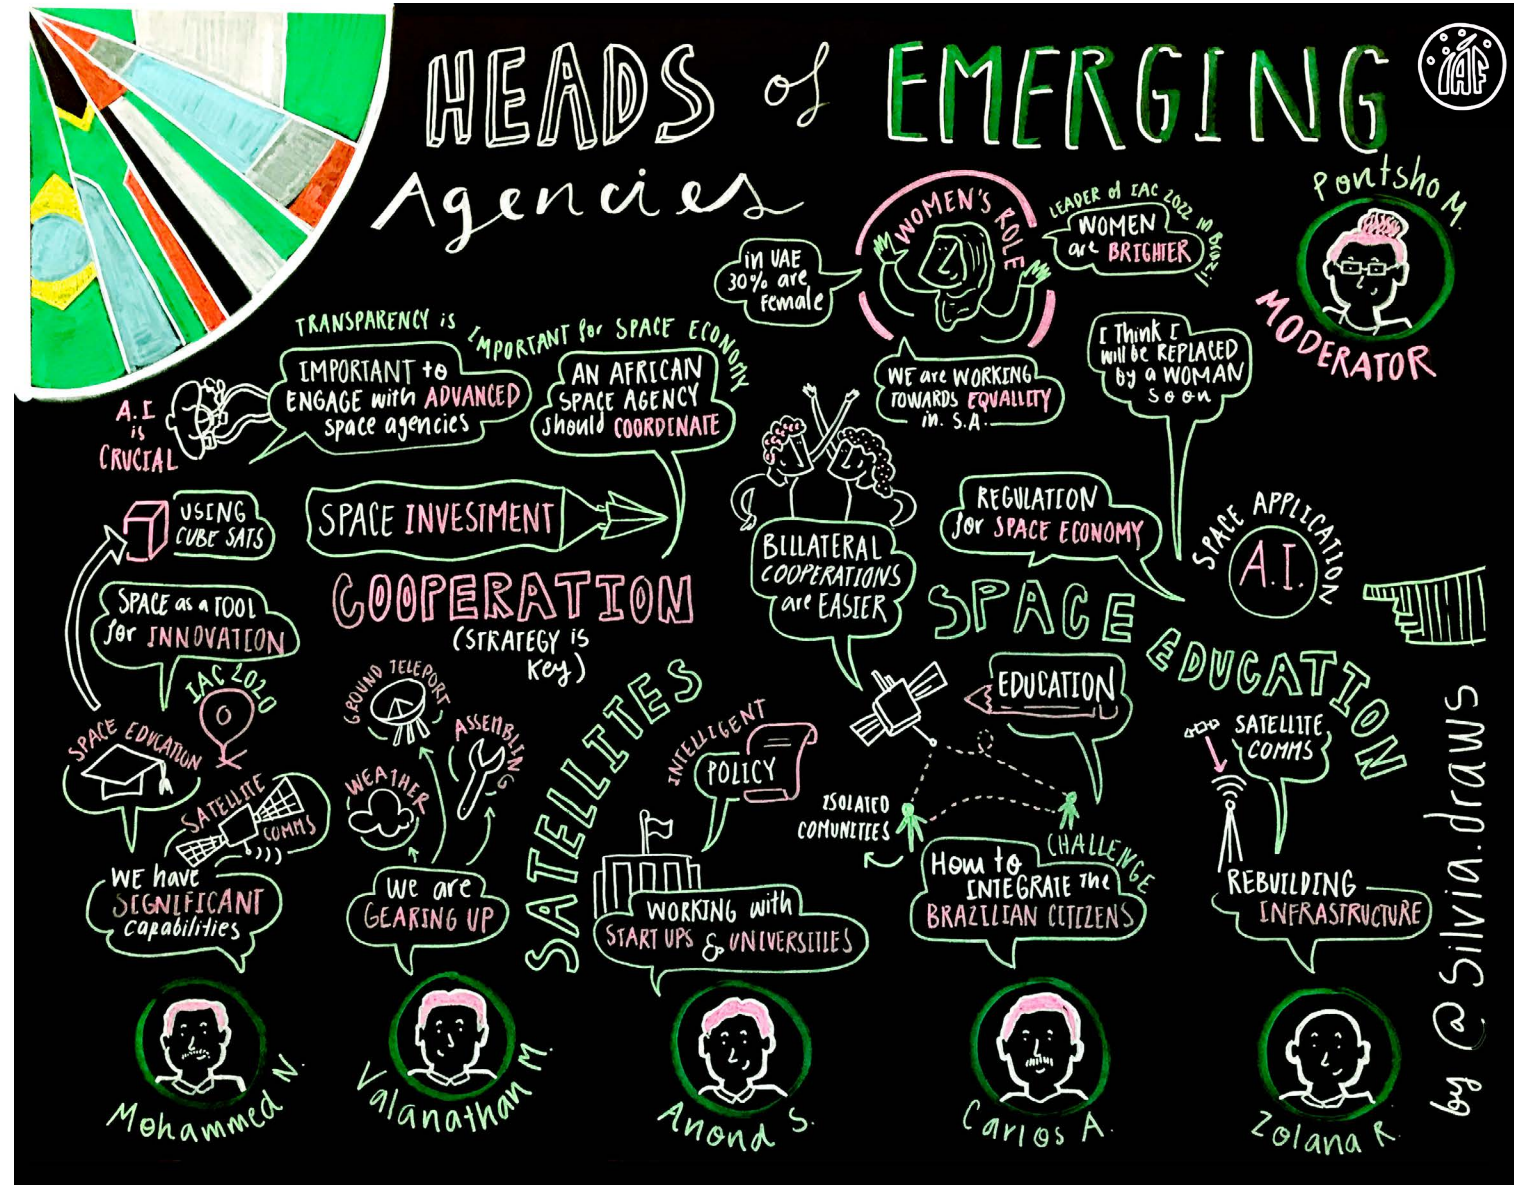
HEADS of EMERGING Agencies

IAF

Pontsho M.
MODERATOR

WOMEN'S ROLE

in UAE 30% are female

LEADER of IAC 2022 in Brazil!!

WOMEN are BRIGHTER

WE are WORKING TOWARDS EQUALITY in S.A.

I Think I will be REPLACED by a WOMAN soon

TRANSPARENCY is IMPORTANT for SPACE ECONOMY

A.I is CRUCIAL

IMPORTANT to ENGAGE with ADVANCED space agencies

AN AFRICAN SPACE AGENCY should COORDINATE

USING CUBE SATS

SPACE INVESTMENT

SPACE as a TOOL for INNOVATION

COOPERATION (STRATEGY is key)

BILLATERAL COOPERATIONS are EASIER

REGULATION for SPACE ECONOMY

SPACE APPLICATION A.I.

SPACE EDUCATION

IAC 2020

SPACE EDUCATION

GROUND TELEPORT

ASSEMBLING

WEATHER

SATELLITE COMMS

SATELLITES

INTELLIGENT POLICY

EDUCATION

ISOLATED COMUNITIES

CHALLENGE

SATELLITE COMMS

We have SIGNIFICANT capabilities

We are GEARING UP

WORKING with START UPS & UNIVERSITIES

How to INTEGRATE the BRAZILIAN CITIZENS

REBUILDING INFRASTRUCTURE

Mohammed N.

Valanathan M.

Anond S.

Carlos A.

Zolana R.

by @silvia.draws